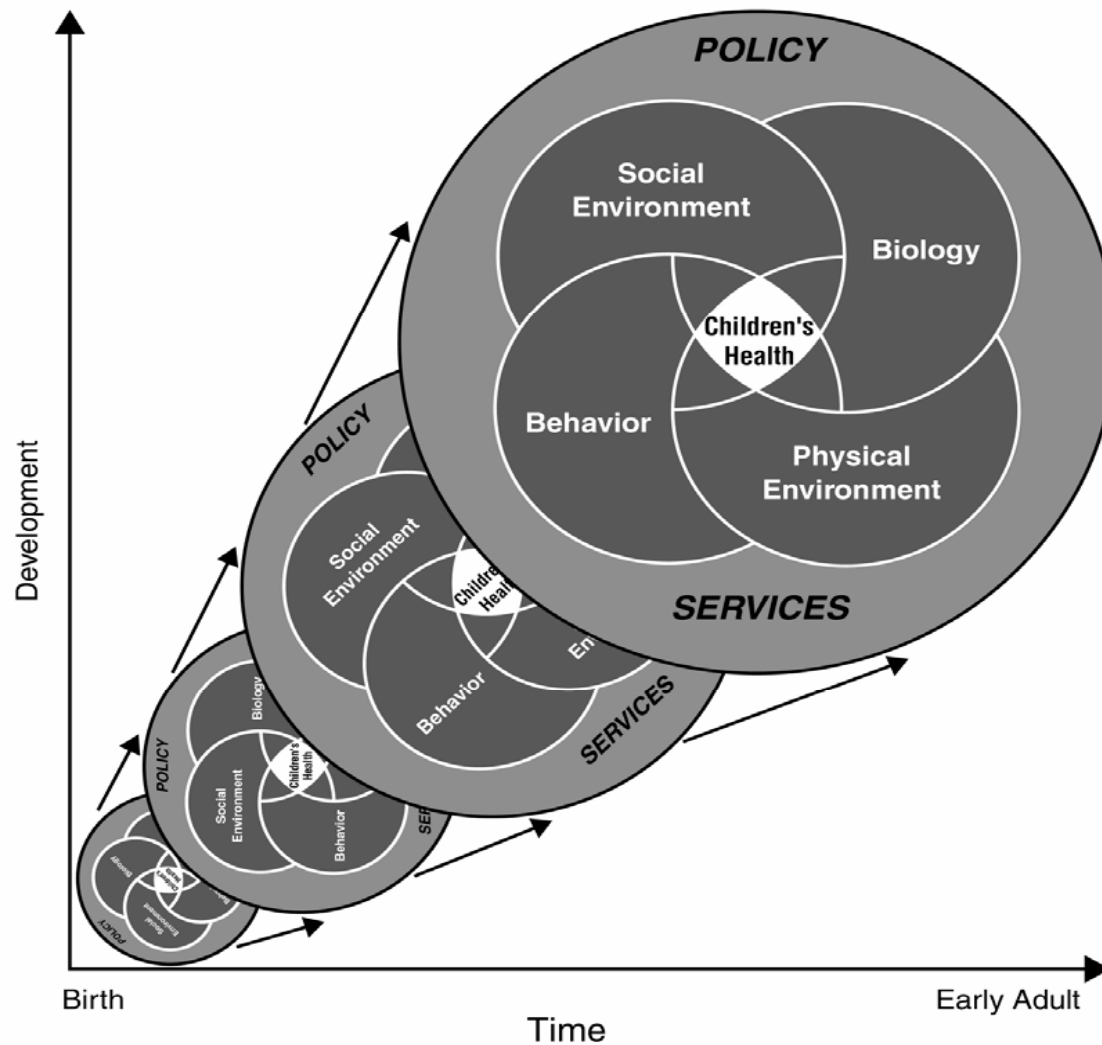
POLICY

Social Environment

Biology

Children's Health

Behavior

Physical Environment

SERVICES

POLICY

Social Environment

Children's Health

Behavior

En

SERVICES

POLICY

Biology

Social Environment

Children's Health

Behavior

SER

Biology

Children's Health

Social Environment

POLICY

Development

Birth

Time

Early Adult